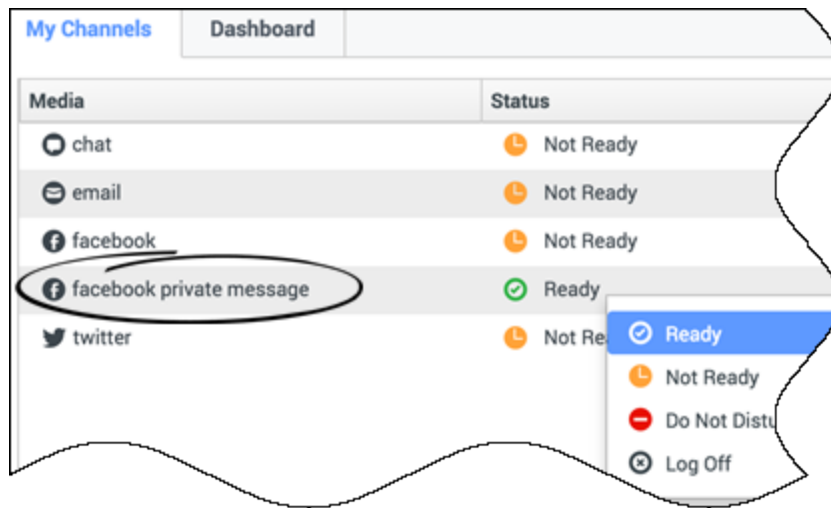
My Channels | Dashboard

| Media | Status |
|---|---|
| chat | Not Ready |
| email | Not Ready |
| facebook | Not Ready |
| facebook private message | Ready |
| twitter | Not Re |

Ready
Not Ready
Do Not Distu
Log Off